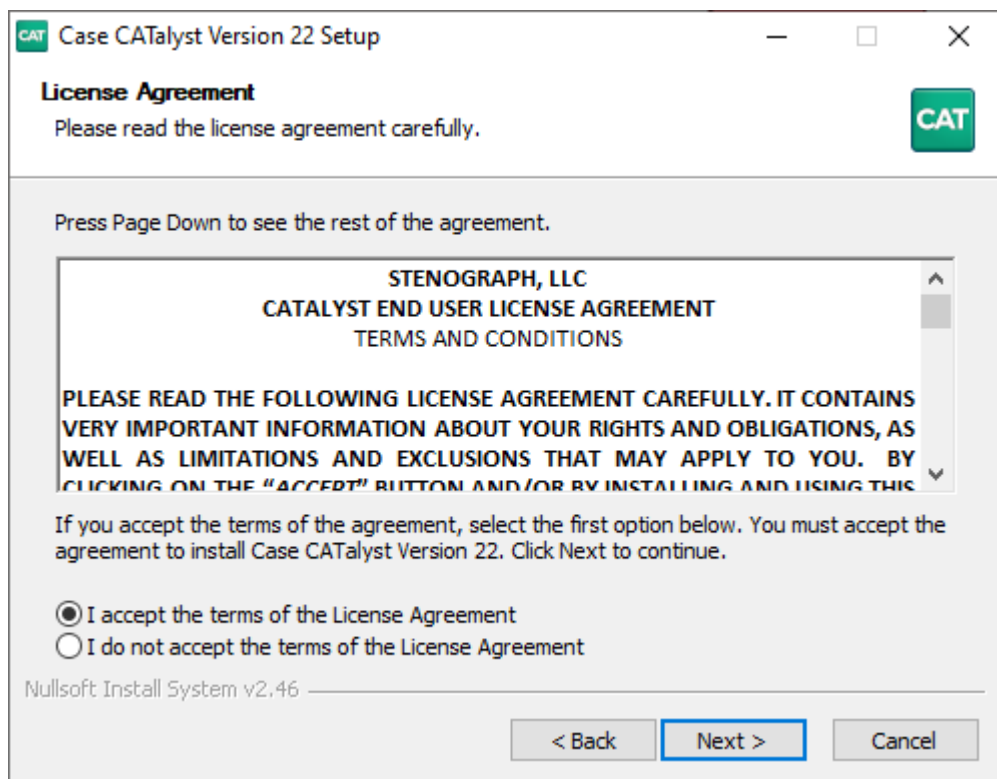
CAT Case CATalyst Version 22 Setup

License Agreement
Please read the license agreement carefully.

CAT

Press Page Down to see the rest of the agreement.

STENOGRAPH, LLC
CATALYST END USER LICENSE AGREEMENT
TERMS AND CONDITIONS

PLEASE READ THE FOLLOWING LICENSE AGREEMENT CAREFULLY. IT CONTAINS VERY IMPORTANT INFORMATION ABOUT YOUR RIGHTS AND OBLIGATIONS, AS WELL AS LIMITATIONS AND EXCLUSIONS THAT MAY APPLY TO YOU. BY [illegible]

If you accept the terms of the agreement, select the first option below. You must accept the agreement to install Case CATalyst Version 22. Click Next to continue.

I accept the terms of the License Agreement
I do not accept the terms of the License Agreement

Nullsoft Install System v2.46

< Back Next > Cancel